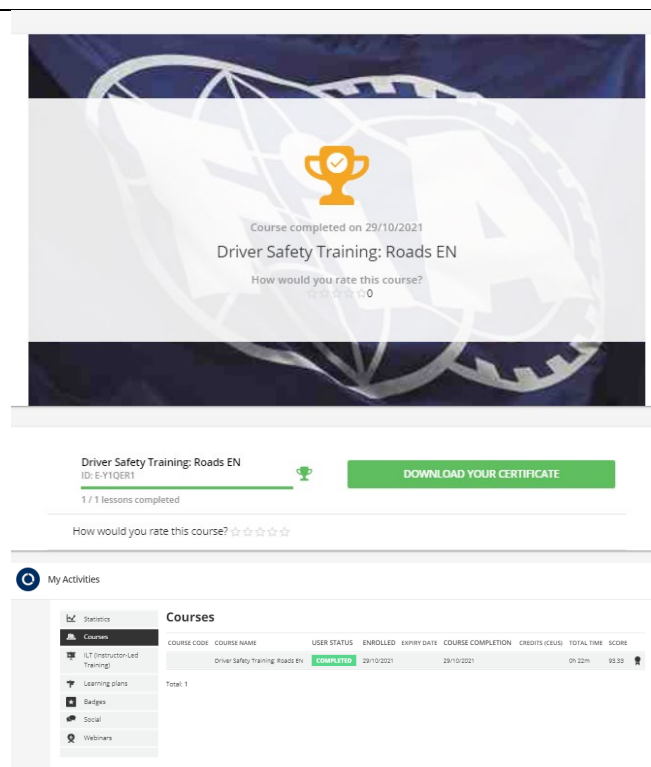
Course completed on 29/10/2021

Driver Safety Training: Roads EN

How would you rate this course?

0

Driver Safety Training: Roads EN
ID: E-Y1QER1

1 / 1 lessons completed

DOWNLOAD YOUR CERTIFICATE

How would you rate this course?

My Activities

Statistics
Courses
ILT (Instructor-Led Training)
Learning plans
Badges
Social
Webinars

Courses

| COURSE CODE | COURSE NAME | USER STATUS | ENROLLED | EXPIRY DATE | COURSE COMPLETION | CREDITS (CEUS) | TOTAL TIME | SCORE |
|---|---|---|---|---|---|---|---|---|
| | Driver Safety Training: Roads EN | COMPLETED | 29/10/2021 | | 29/10/2021 | | 0h 22m | 93.33 |

Total: 1